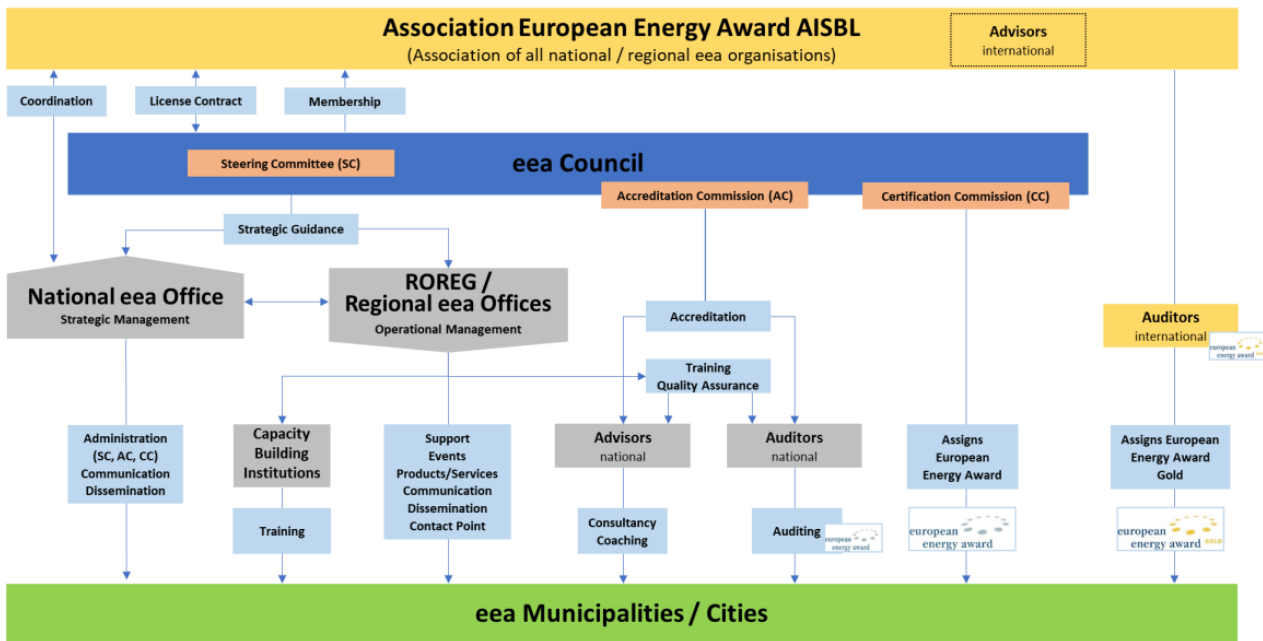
Association European Energy Award AISBL
(Association of all national / regional eea organisations)

Advisors
international

Coordination

License Contract

Membership

Steering Committee (SC)

eea Council

Accreditation Commission (AC)

Certification Commission (CC)

Strategic Guidance

National eea Office
Strategic Management

ROREG / Regional eea Offices
Operational Management

Accreditation

Auditors
international

european energy award gold

Training
Quality Assurance

Administration
(SC, AC, CC)
Communication
Dissemination

Capacity Building Institutions

Support
Events
Products/Services
Communication
Dissemination
Contact Point

Advisors
national

Auditors
national

Assigns European Energy Award

Assigns European Energy Award Gold

Training

Consultancy
Coaching

Auditing

european energy award

european energy award

european energy award GOLD

eea Municipalities / Cities